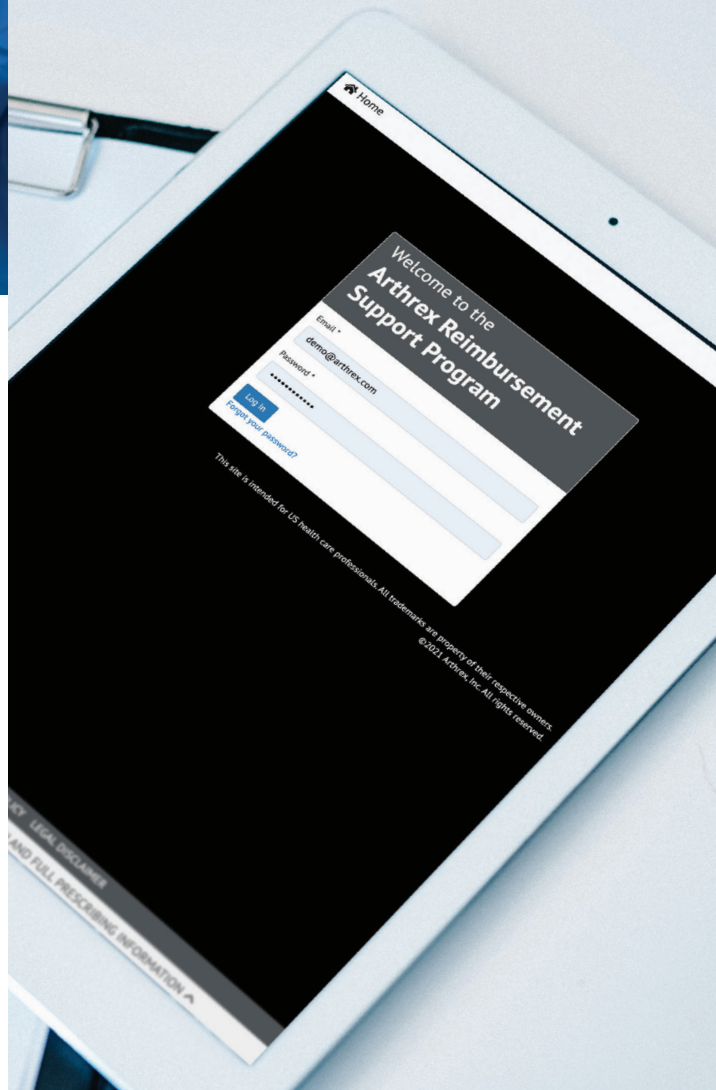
Home

Welcome to the
Arthrex Reimbursement Support Program

Email *
demo@arthrex.com
Password *
••••••••••••
Log In
Forgot your password?

This site is intended for US health care professionals. All trademarks are property of their respective owners.
©2021 Arthrex, Inc. All rights reserved.

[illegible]CY LEGAL DISCLAIMER
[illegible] AND FULL PRESCRIBING INFORMATION ^